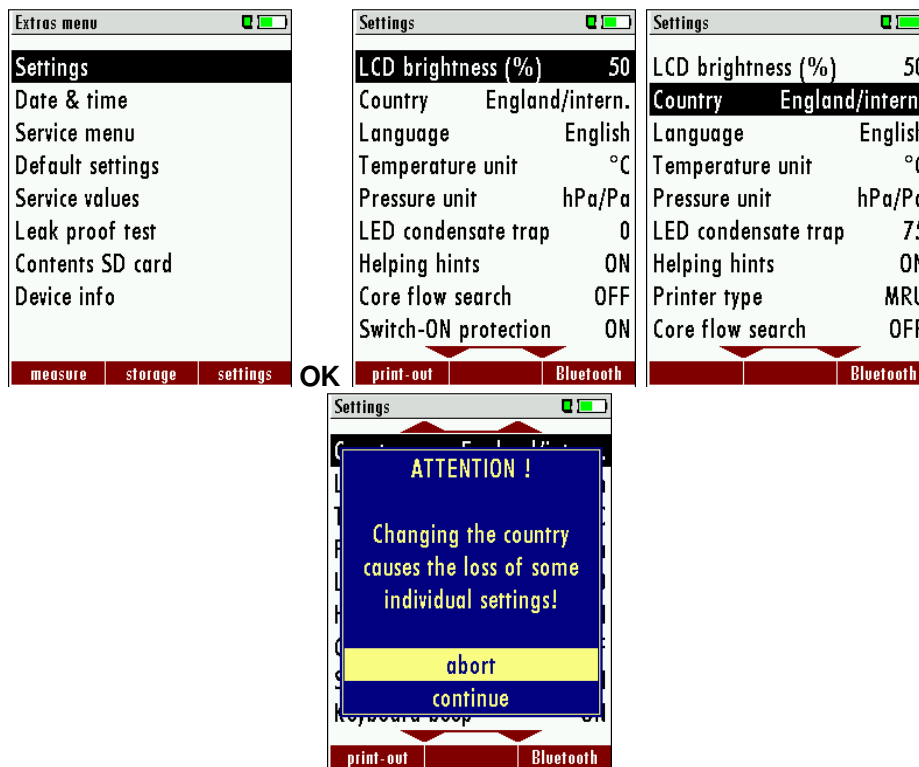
Extras menu

Settings
Date & time
Service menu
Default settings
Service values
Leak proof test
Contents SD card
Device info

measure | storage | settings

OK

Settings

LCD brightness (%) 50
Country England/intern.
Language English
Temperature unit °C
Pressure unit hPa/Pa
LED condensate trap 0
Helping hints ON
Core flow search OFF
Switch-ON protection ON

print-out | | Bluetooth

Settings

LCD brightness (%) 50
Country England/intern
Language English
Temperature unit °C
Pressure unit hPa/Pa
LED condensate trap 75
Helping hints ON
Printer type MRU
Core flow search OFF

| | Bluetooth

Settings

ATTENTION !

Changing the country causes the loss of some individual settings!

abort
continue

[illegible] ON

print-out | | Bluetooth